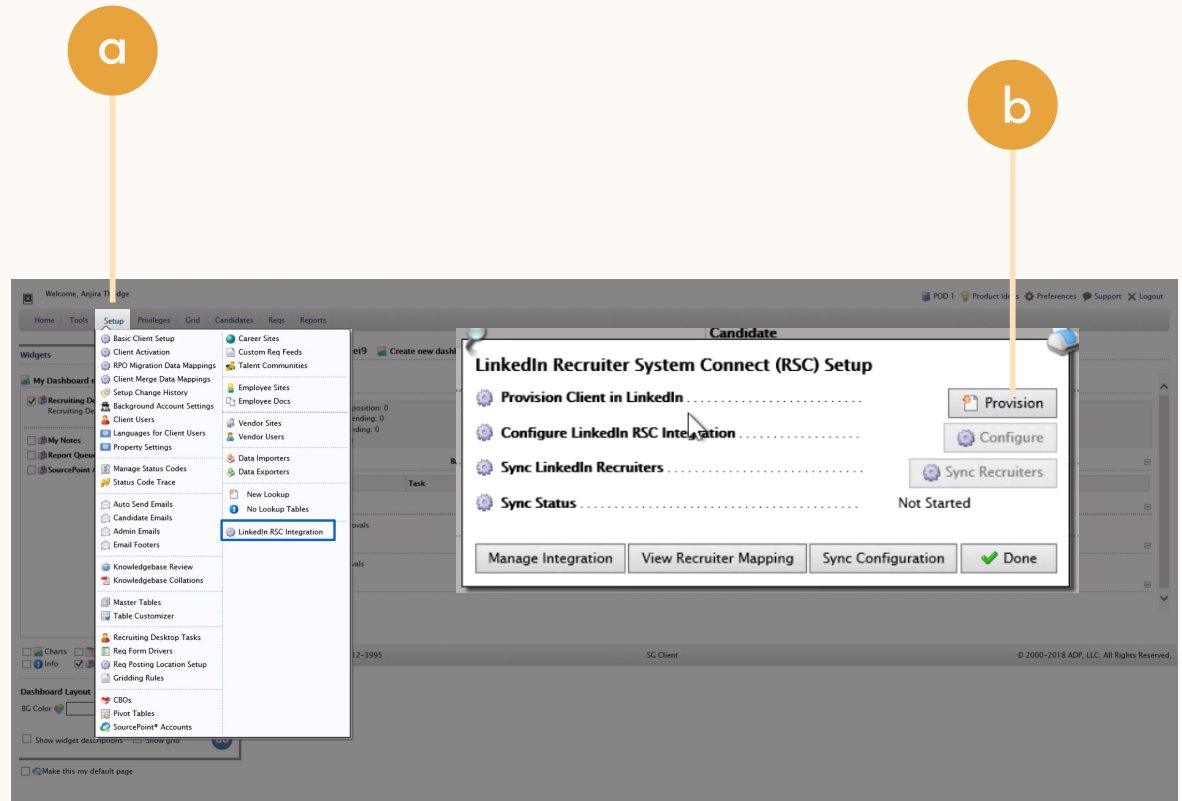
a

b

Welcome, Anjira Thadge

POD 1 Product Ideas Preferences Support Logout

Home Tools Setup Privileges Grid Candidates Reqs Reports

Widgets

My Dashboard

Recruiting De
Recruiting De

My Notes
Report Queue
SourcePoint

Basic Client Setup
Client Activation
RPO Migration Data Mappings
Client Merge Data Mappings
Setup Change History
Background Account Settings
Client Users
Languages for Client Users
Property Settings

Manage Status Codes
Status Code Trace

Auto Send Emails
Candidate Emails
Admin Emails
Email Footers

Knowledgebase Review
Knowledgebase Collations

Master Tables
Table Customizer

Recruiting Desktop Tasks
Req Form Drivers
Req Posting Location Setup
Gridding Rules

CBOs
Pivot Tables
SourcePoint® Accounts

Career Sites
Custom Req Feeds
Talent Communities

Employee Sites
Employee Docs

Vendor Sites
Vendor Users

Data Importers
Data Exporters

New Lookup
No Lookup Tables

LinkedIn RSC Integration

Candidate

LinkedIn Recruiter System Connect (RSC) Setup

Provision Client in LinkedIn ..........................
Provision

Configure LinkedIn RSC Integration ....................
Configure

Sync LinkedIn Recruiters ..............................
Sync Recruiters

Sync Status ...........................................
Not Started

Manage Integration
View Recruiter Mapping
Sync Configuration
Done

Create new dash

position: 0
nding: 0
nding: 0

Task

ovals

vals

Charts
Info

12-3995

SG Client

© 2000–2018 ADP, LLC. All Rights Reserved.

Dashboard Layout

BG Color

Show widget descriptions Show grid

Make this my default page